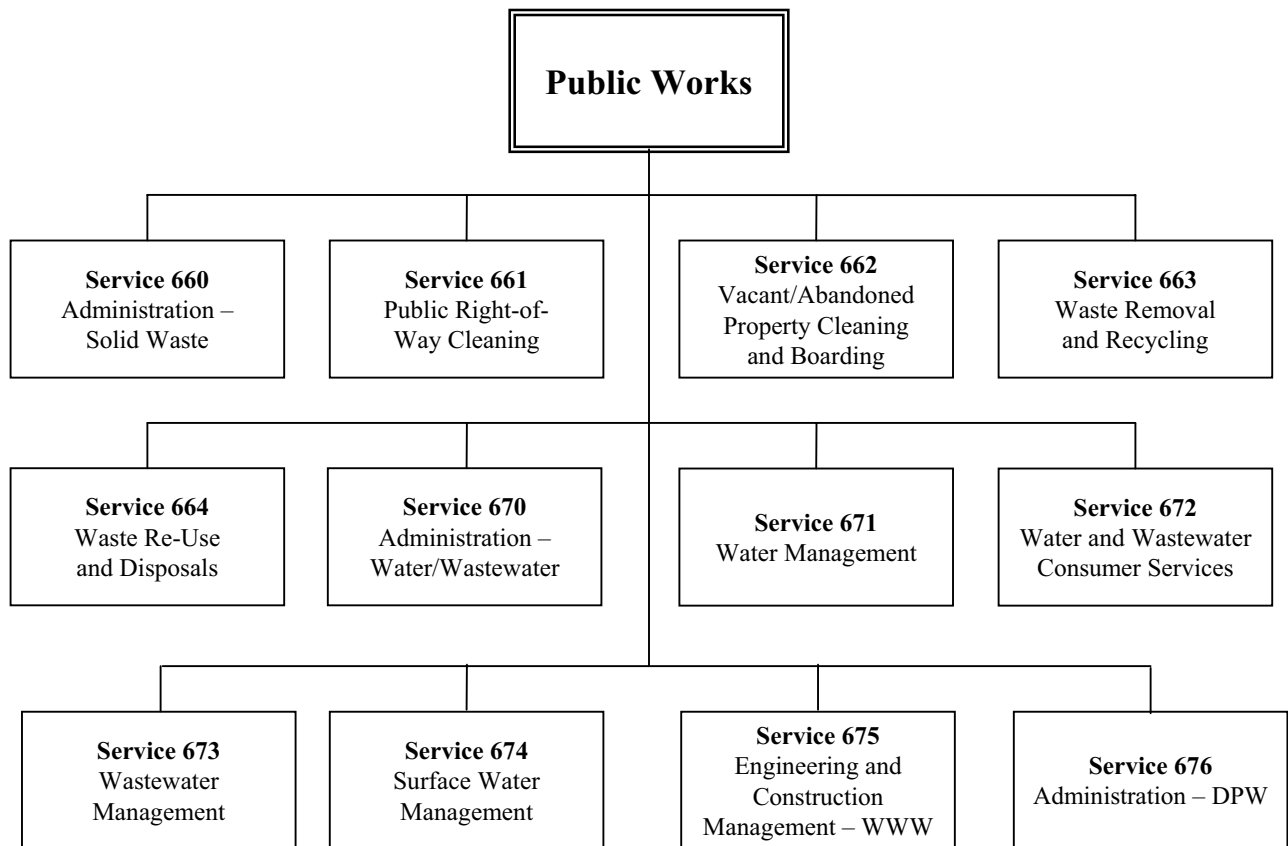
**Public Works**

**Service 660**
Administration – Solid Waste

**Service 661**
Public Right-of-Way Cleaning

**Service 662**
Vacant/Abandoned Property Cleaning and Boarding

**Service 663**
Waste Removal and Recycling

**Service 664**
Waste Re-Use and Disposals

**Service 670**
Administration – Water/Wastewater

**Service 671**
Water Management

**Service 672**
Water and Wastewater Consumer Services

**Service 673**
Wastewater Management

**Service 674**
Surface Water Management

**Service 675**
Engineering and Construction Management – WWW

**Service 676**
Administration – DPW